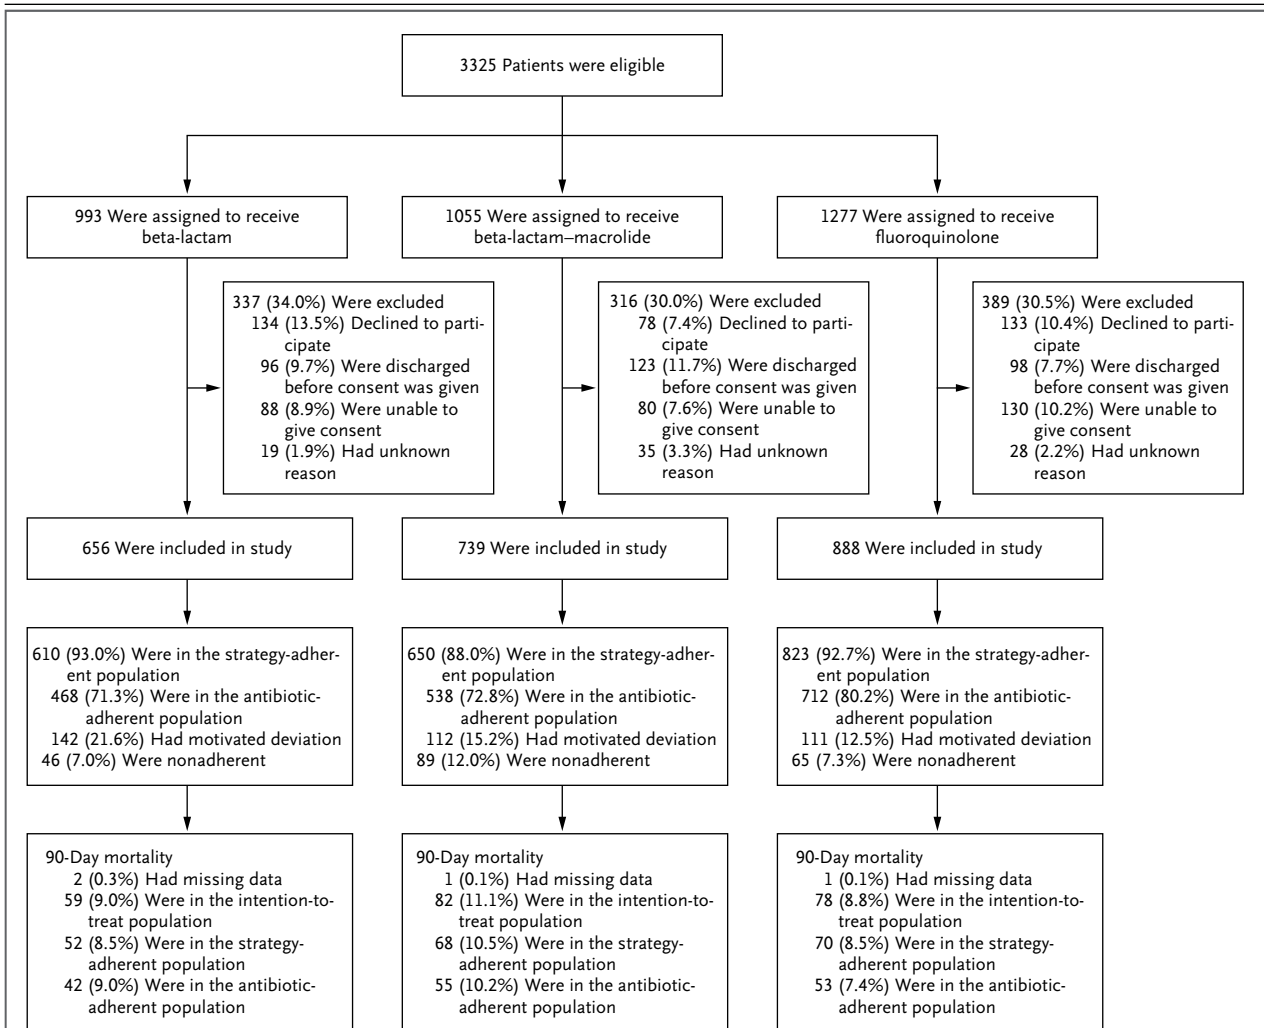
3325 Patients were eligible

993 Were assigned to receive beta-lactam

1055 Were assigned to receive beta-lactam–macrolide

1277 Were assigned to receive fluoroquinolone

337 (34.0%) Were excluded
134 (13.5%) Declined to participate
96 (9.7%) Were discharged before consent was given
88 (8.9%) Were unable to give consent
19 (1.9%) Had unknown reason

316 (30.0%) Were excluded
78 (7.4%) Declined to participate
123 (11.7%) Were discharged before consent was given
80 (7.6%) Were unable to give consent
35 (3.3%) Had unknown reason

389 (30.5%) Were excluded
133 (10.4%) Declined to participate
98 (7.7%) Were discharged before consent was given
130 (10.2%) Were unable to give consent
28 (2.2%) Had unknown reason

656 Were included in study

739 Were included in study

888 Were included in study

610 (93.0%) Were in the strategy-adherent population
468 (71.3%) Were in the antibiotic-adherent population
142 (21.6%) Had motivated deviation
46 (7.0%) Were nonadherent

650 (88.0%) Were in the strategy-adherent population
538 (72.8%) Were in the antibiotic-adherent population
112 (15.2%) Had motivated deviation
89 (12.0%) Were nonadherent

823 (92.7%) Were in the strategy-adherent population
712 (80.2%) Were in the antibiotic-adherent population
111 (12.5%) Had motivated deviation
65 (7.3%) Were nonadherent

90-Day mortality
2 (0.3%) Had missing data
59 (9.0%) Were in the intention-to-treat population
52 (8.5%) Were in the strategy-adherent population
42 (9.0%) Were in the antibiotic-adherent population

90-Day mortality
1 (0.1%) Had missing data
82 (11.1%) Were in the intention-to-treat population
68 (10.5%) Were in the strategy-adherent population
55 (10.2%) Were in the antibiotic-adherent population

90-Day mortality
1 (0.1%) Had missing data
78 (8.8%) Were in the intention-to-treat population
70 (8.5%) Were in the strategy-adherent population
53 (7.4%) Were in the antibiotic-adherent population